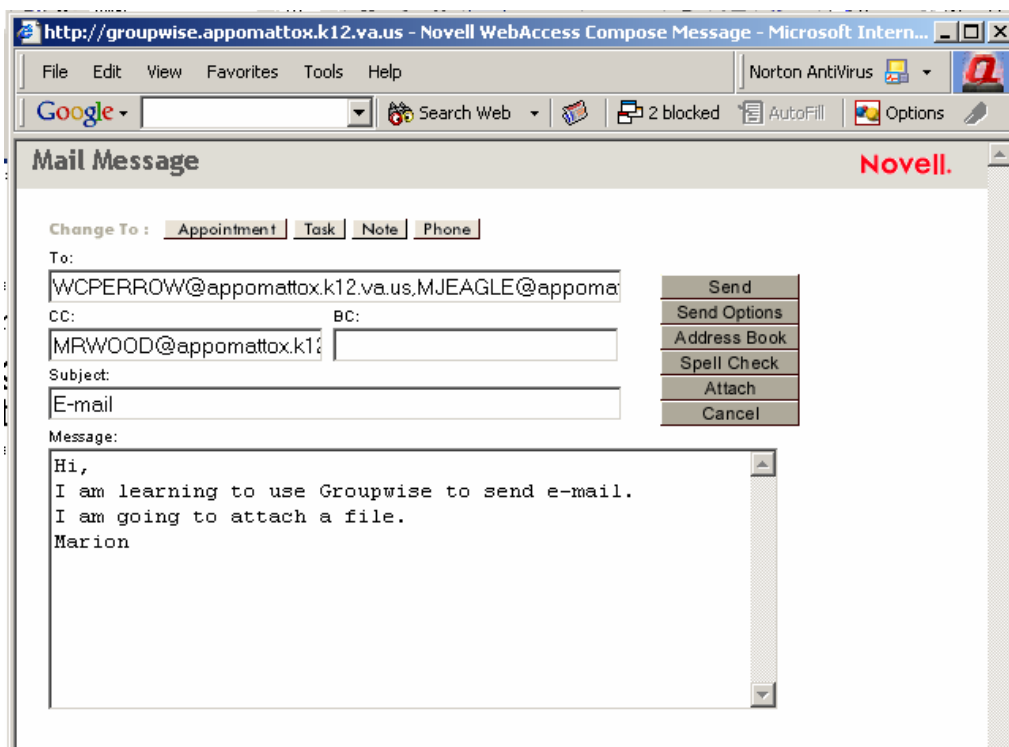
http://groupwise.appomattox.k12.va.us - Novell WebAccess Compose Message - Microsoft Intern...

File Edit View Favorites Tools Help

Norton AntiVirus

Google

Search Web

2 blocked

AutoFill

Options

Mail Message

Novell.

Change To : Appointment Task Note Phone

To:

WCPERROW@appomattox.k12.va.us,MJEAGLE@appomat

CC:

MRWOOD@appomattox.k12

BC:

Subject:

E-mail

Message:

Hi,
I am learning to use Groupwise to send e-mail.
I am going to attach a file.
Marion

Send
Send Options
Address Book
Spell Check
Attach
Cancel